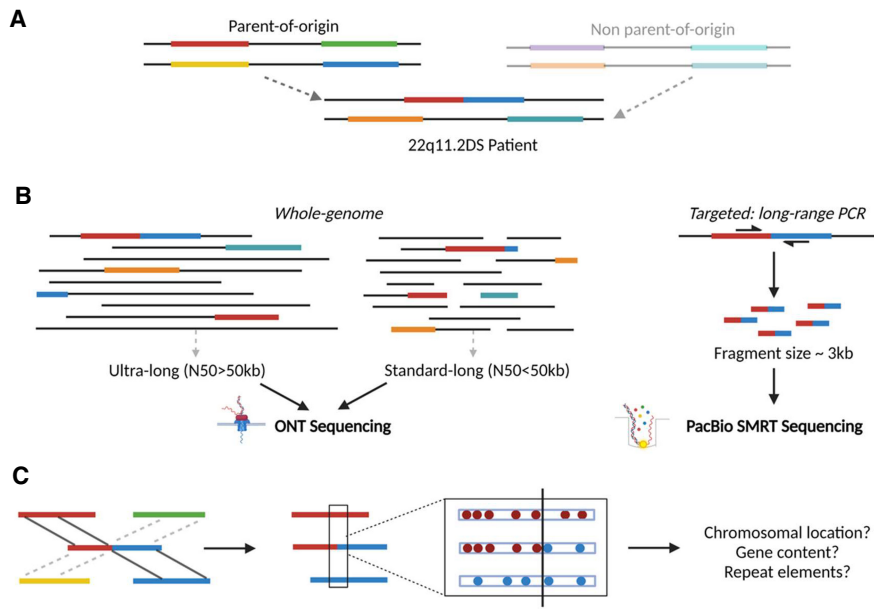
A

Parent-of-origin

Non parent-of-origin

22q11.2DS Patient

B

Whole-genome

Targeted: long-range PCR

Fragment size ~ 3kb

Ultra-long (N50>50kb)

Standard-long (N50<50kb)

ONT Sequencing

PacBio SMRT Sequencing

C

Chromosomal location?
Gene content?
Repeat elements?